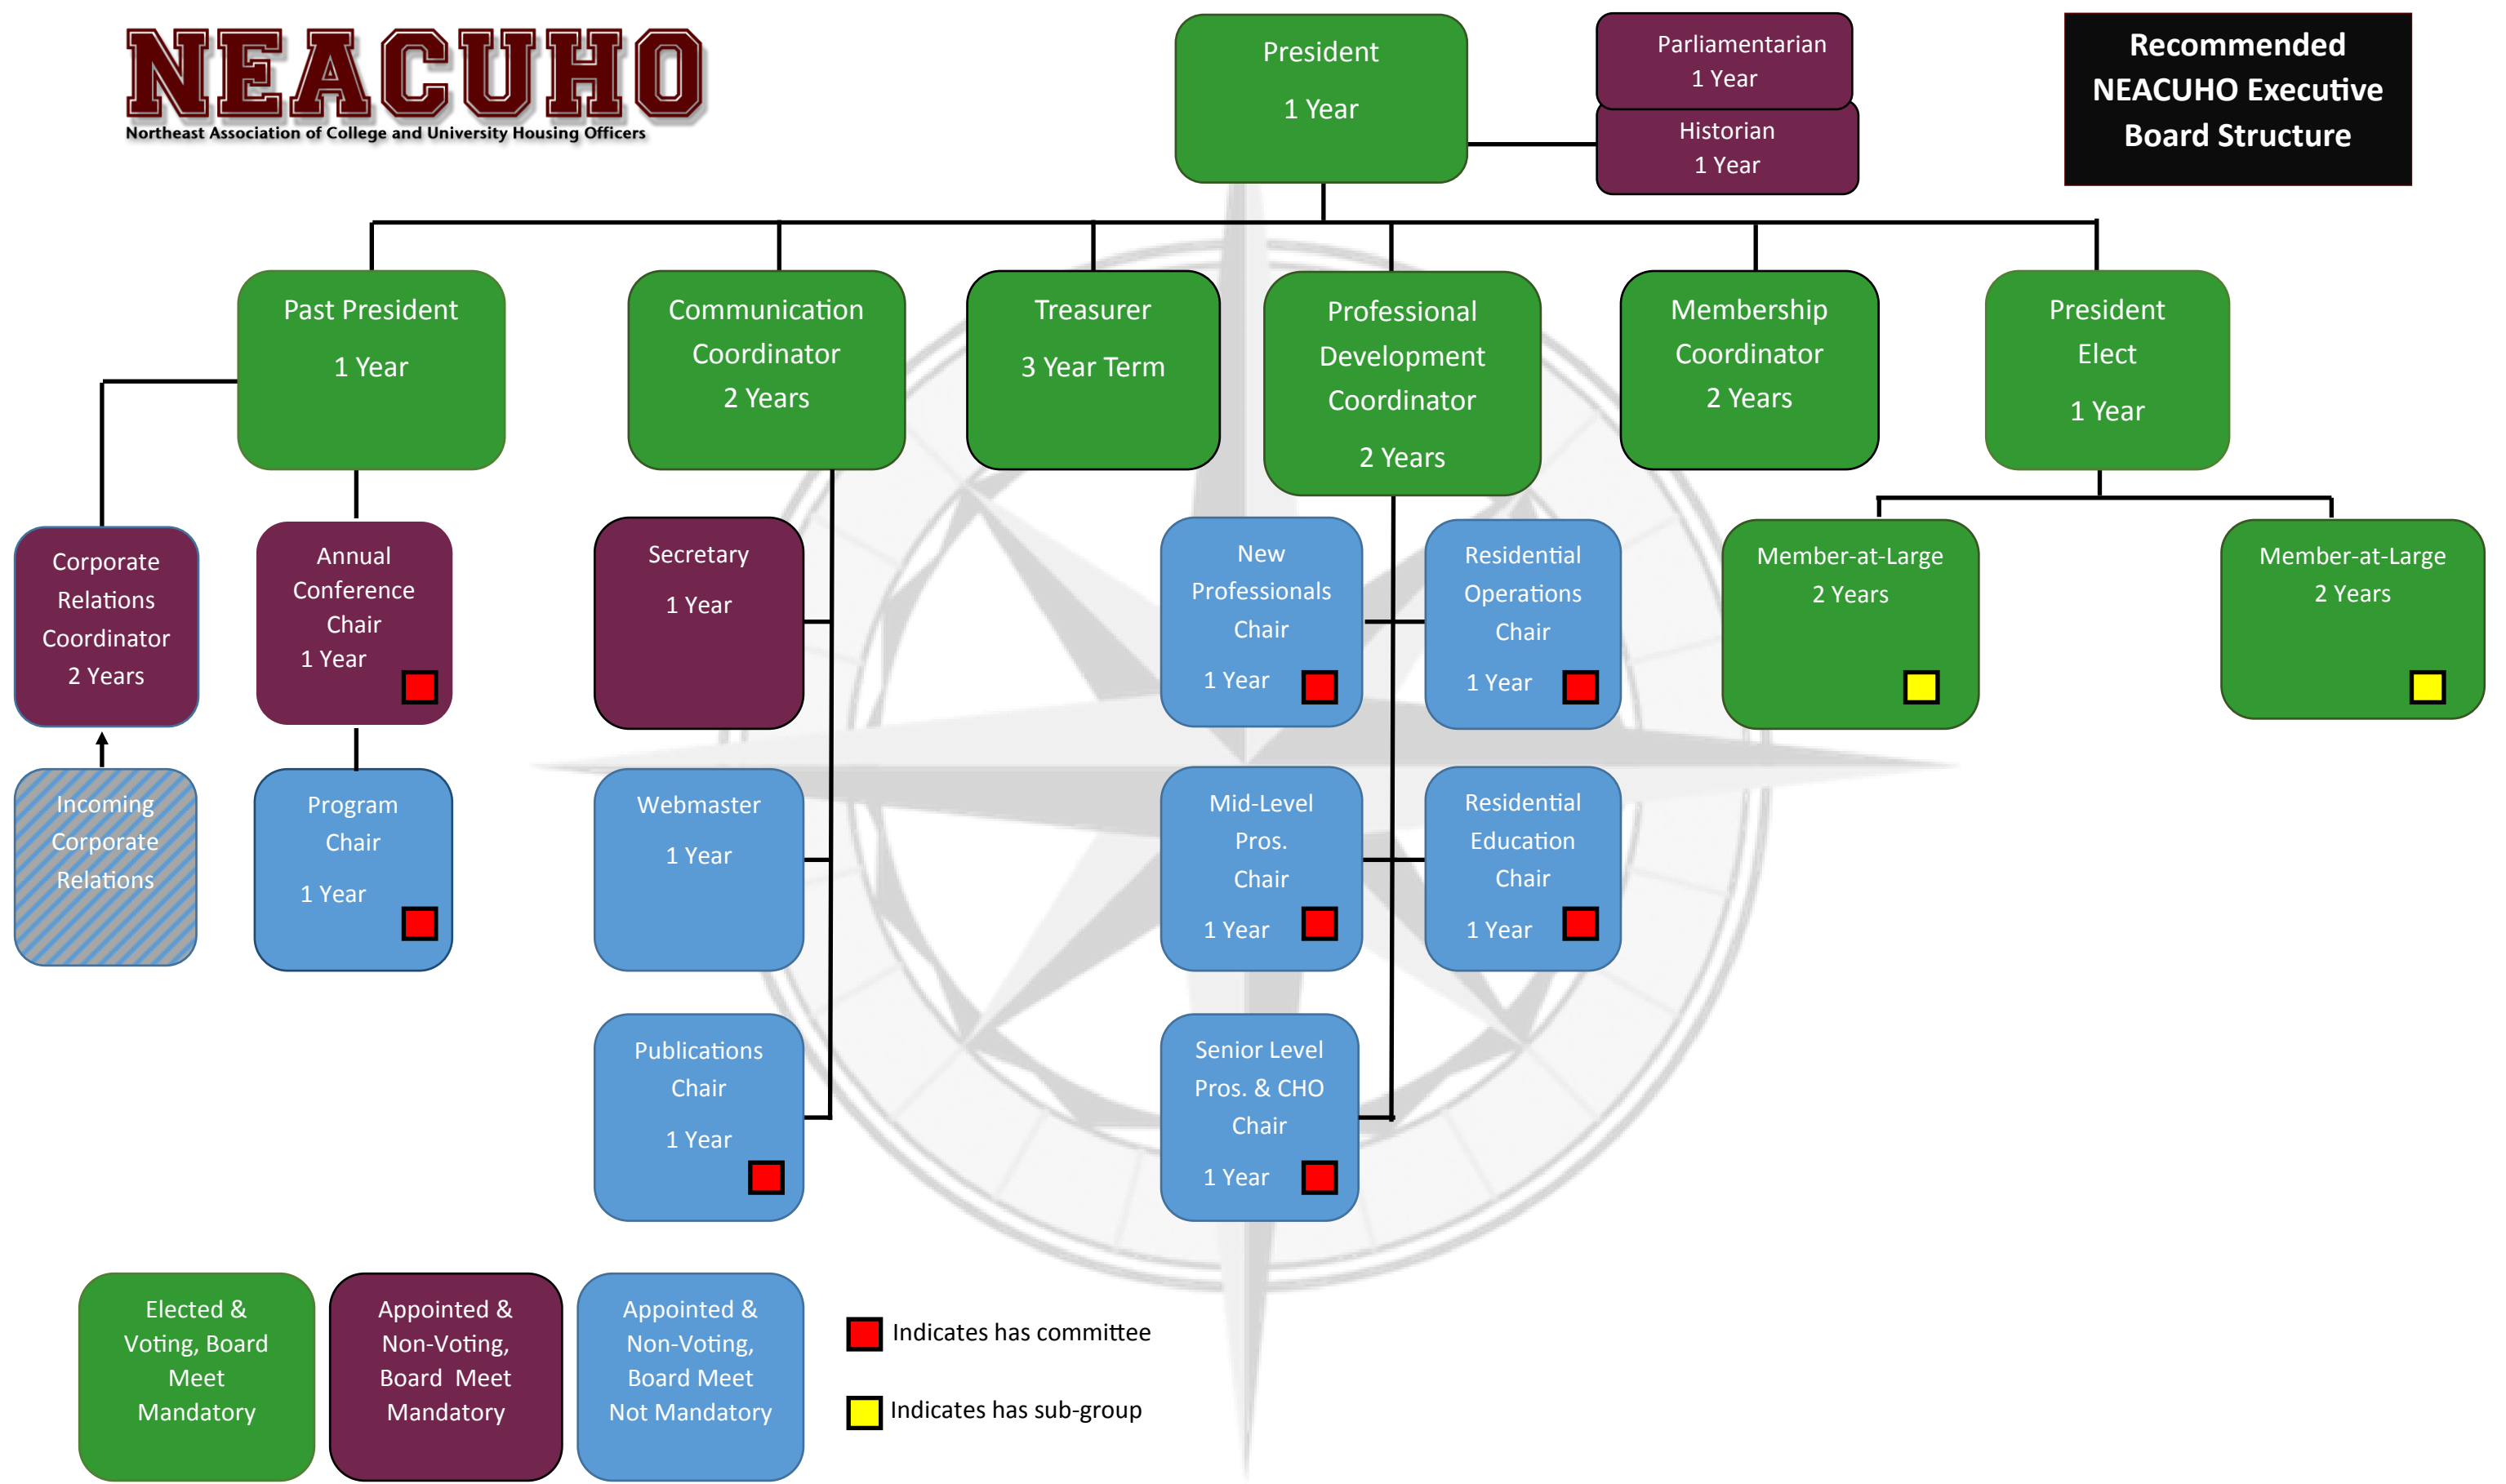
NEACUHO
Northeast Association of College and University Housing Officers

President
1 Year

Parliamentarian
1 Year

Historian
1 Year

Recommended NEACUHO Executive Board Structure

Past President
1 Year

Communication Coordinator
2 Years

Treasurer
3 Year Term

Professional Development Coordinator
2 Years

Membership Coordinator
2 Years

President Elect
1 Year

Corporate Relations Coordinator
2 Years

Annual Conference Chair
1 Year

Secretary
1 Year

New Professionals Chair
1 Year

Residential Operations Chair
1 Year

Member-at-Large
2 Years

Member-at-Large
2 Years

Incoming Corporate Relations

Program Chair
1 Year

Webmaster
1 Year

Mid-Level Pros. Chair
1 Year

Residential Education Chair
1 Year

Publications Chair
1 Year

Senior Level Pros. & CHO Chair
1 Year

Elected & Voting, Board Meet Mandatory

Appointed & Non-Voting, Board Meet Mandatory

Appointed & Non-Voting, Board Meet Not Mandatory

Indicates has committee

Indicates has sub-group